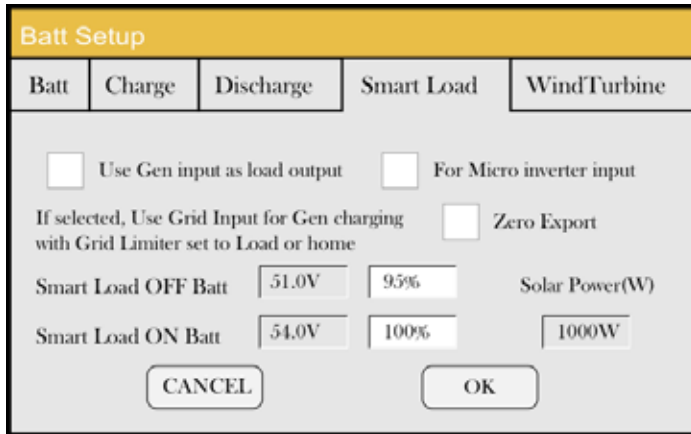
Batt Setup

Batt | Charge | Discharge | Smart Load | WindTurbine

Use Gen input as load output

For Micro inverter input

If selected, Use Grid Input for Gen charging with Grid Limiter set to Load or home

Zero Export

Smart Load OFF Batt 51.0V 95%

Solar Power(W)

Smart Load ON Batt 54.0V 100%

1000W

CANCEL

OK